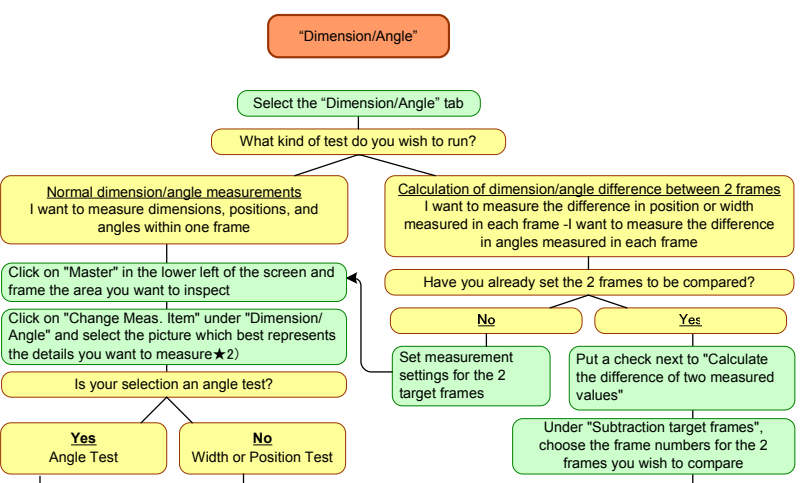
"Dimension/Angle"

Select the "Dimension/Angle" tab

What kind of test do you wish to run?

Normal dimension/angle measurements
I want to measure dimensions, positions, and angles within one frame

Calculation of dimension/angle difference between 2 frames
I want to measure the difference in position or width measured in each frame -I want to measure the difference in angles measured in each frame

Click on "Master" in the lower left of the screen and frame the area you want to inspect

Click on "Change Meas. Item" under "Dimension/ Angle" and select the picture which best represents the details you want to measure★2)

Is your selection an angle test?

Yes
Angle Test

No
Width or Position Test

Have you already set the 2 frames to be compared?

No

Yes

Set measurement settings for the 2 target frames

Put a check next to "Calculate the difference of two measured values"

Under "Subtraction target frames", choose the frame numbers for the 2 frames you wish to compare